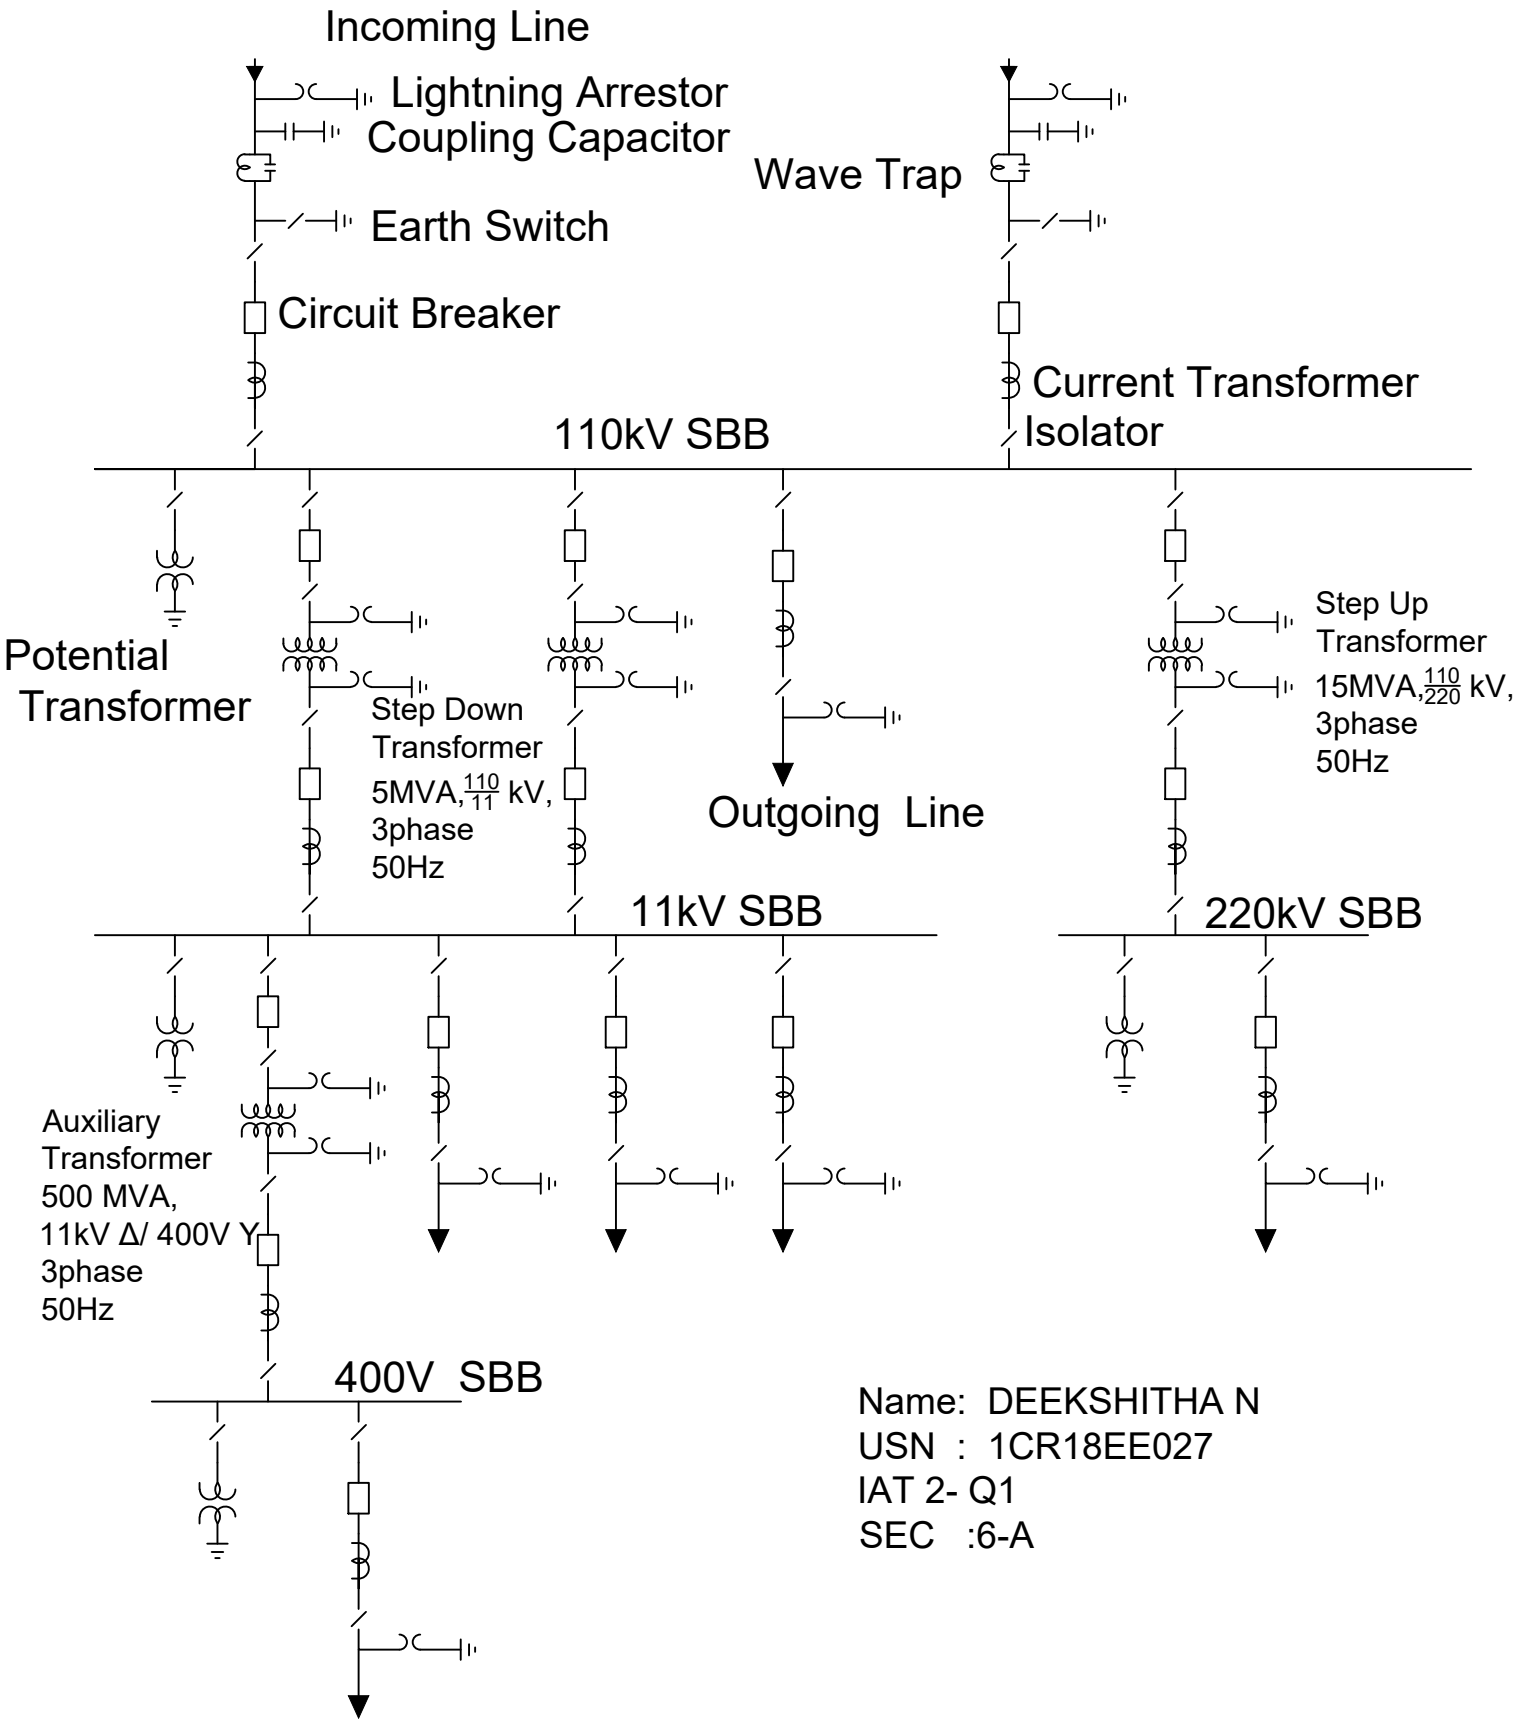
Incoming Line

Lightning Arrestor

Coupling Capacitor

Wave Trap

Earth Switch

Circuit Breaker

Current Transformer

Isolator

110kV SBB

Potential Transformer

Step Down Transformer 5MVA,$\frac{110}{11}$ kV, 3phase 50Hz

Outgoing Line

Step Up Transformer 15MVA,$\frac{110}{220}$ kV, 3phase 50Hz

11kV SBB

220kV SBB

Auxiliary Transformer 500 MVA, 11kV Δ/ 400V Y 3phase 50Hz

400V SBB

Name: DEEKSHITHA N
USN : 1CR18EE027
IAT 2- Q1
SEC :6-A